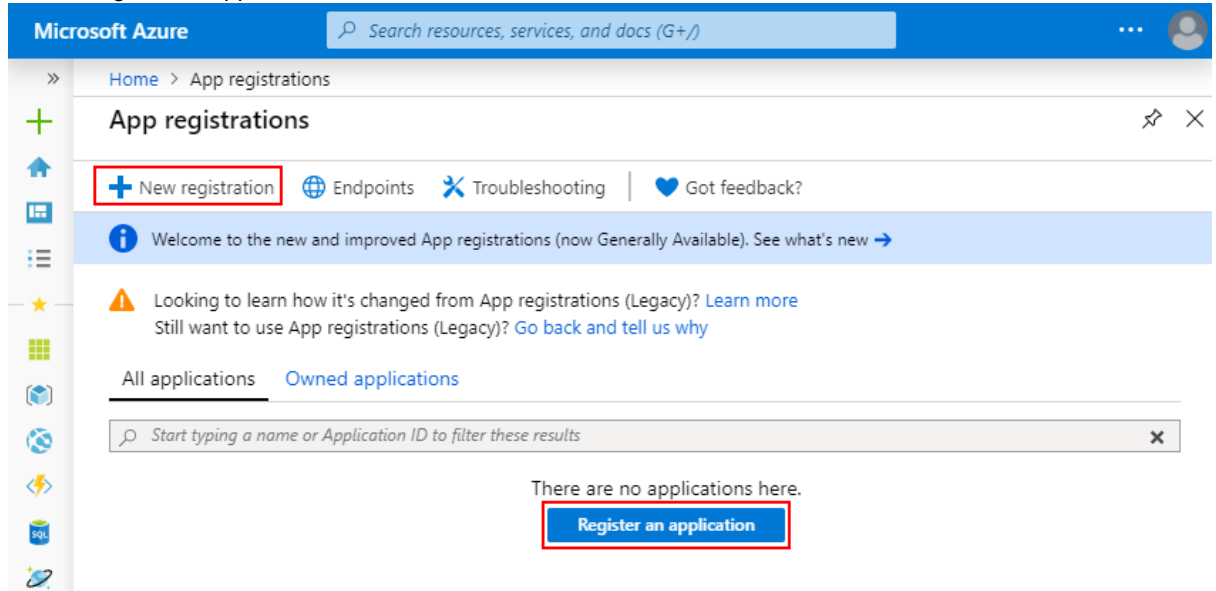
Microsoft Azure

Search resources, services, and docs (G+/)

···

»

Home > App registrations

App registrations

New registration Endpoints Troubleshooting Got feedback?

Welcome to the new and improved App registrations (now Generally Available). See what's new →

Looking to learn how it's changed from App registrations (Legacy)? Learn more
Still want to use App registrations (Legacy)? Go back and tell us why

All applications Owned applications

Start typing a name or Application ID to filter these results

There are no applications here.

Register an application